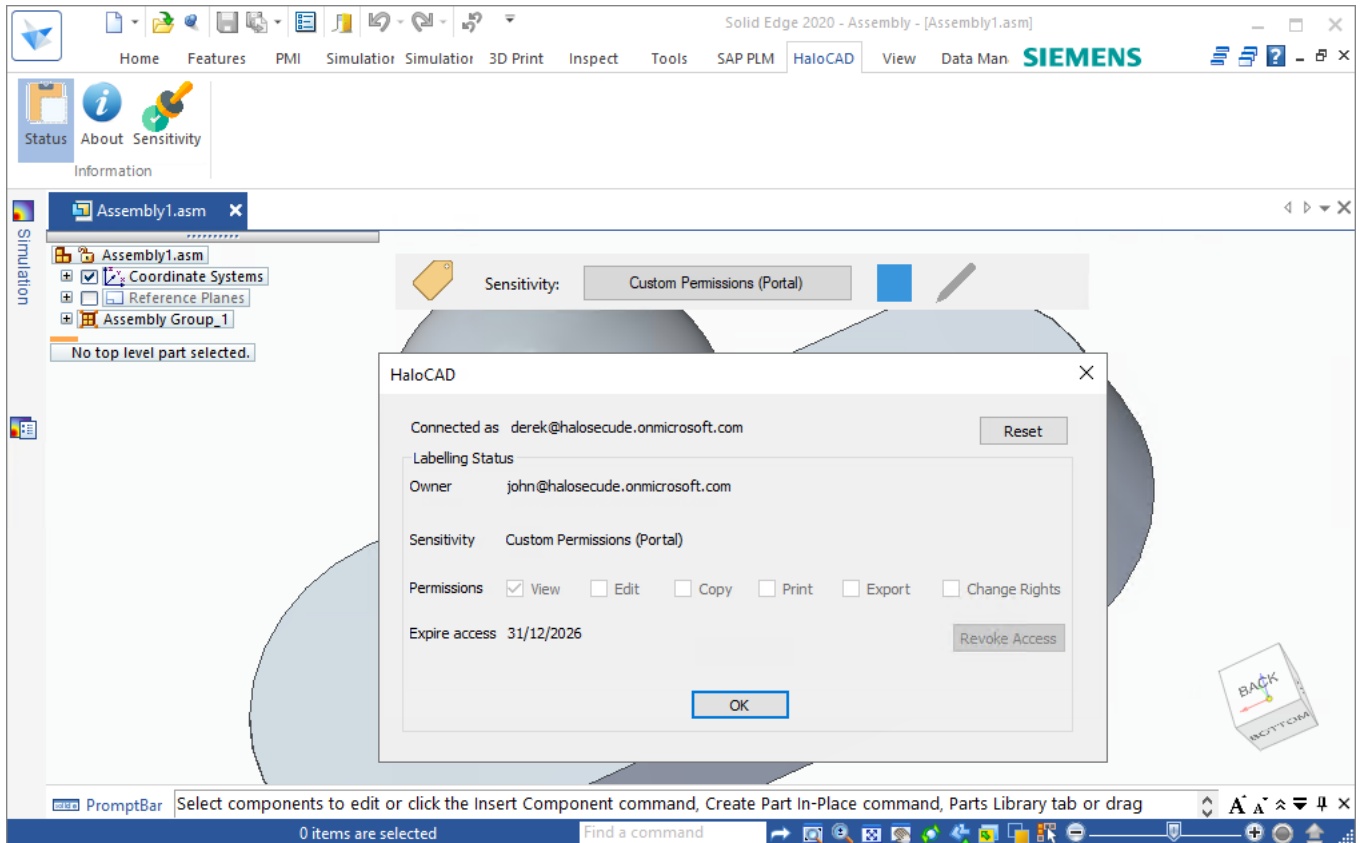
Solid Edge 2020 - Assembly - [Assembly1.asm]

Home Features PMI Simulatior Simulatior 3D Print Inspect Tools SAP PLM HaloCAD View Data Man SIEMENS

Status About Sensitivity
Information

Assembly1.asm

Simulation

Assembly1.asm
Coordinate Systems
Reference Planes
Assembly Group_1
No top level part selected.

Sensitivity: Custom Permissions (Portal)

HaloCAD

Connected as derek@halosecude.onmicrosoft.com
Reset

Labelling Status
Owner john@halosecude.onmicrosoft.com

Sensitivity Custom Permissions (Portal)

Permissions View Edit Copy Print Export Change Rights

Expire access 31/12/2026
Revoke Access

OK

BACK
BOTTOM

PromptBar Select components to edit or click the Insert Component command, Create Part In-Place command, Parts Library tab or drag

0 items are selected Find a command